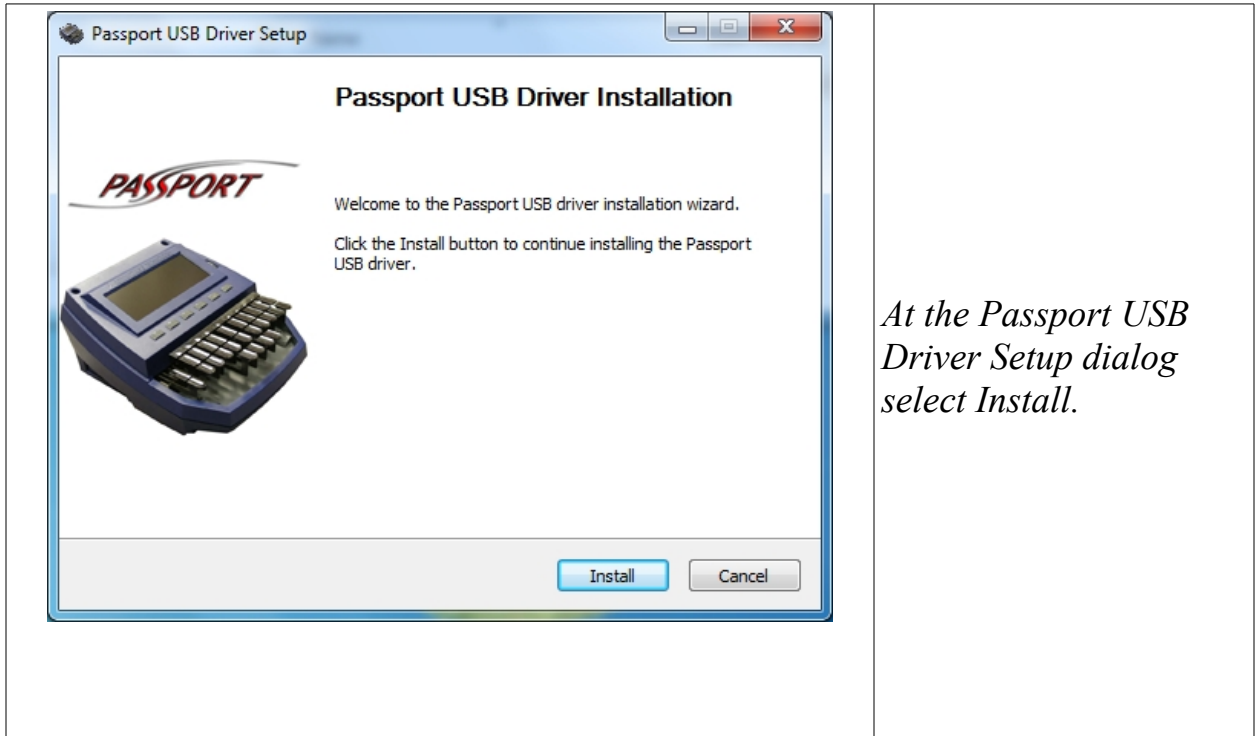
Passport USB Driver Setup

Passport USB Driver Installation

PASSPORT

Welcome to the Passport USB driver installation wizard.

Click the Install button to continue installing the Passport USB driver.

Install | Cancel

At the Passport USB Driver Setup dialog select Install.